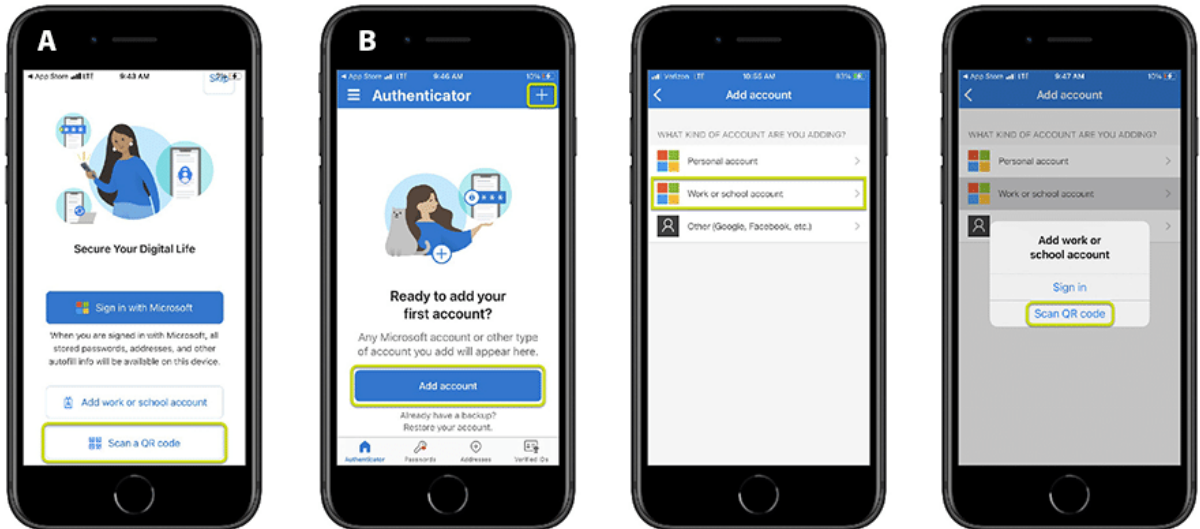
A

◂ App Store LTE 9:43 AM

Skip

Secure Your Digital Life

Sign in with Microsoft

When you are signed in with Microsoft, all stored passwords, addresses, and other autofill info will be available on this device.

Add work or school account

Scan a QR code

B

◂ App Store LTE 9:46 AM 10%

Authenticator

+

Ready to add your first account?

Any Microsoft account or other type of account you add will appear here.

Add account

Already have a backup? Restore your account.

Authenticator Passwords Addresses Verified IDs

Verizon LTE 10:55 AM 83%

Add account

WHAT KIND OF ACCOUNT ARE YOU ADDING?

Personal account

Work or school account

Other (Google, Facebook, etc.)

◂ App Store LTE 9:47 AM 10%

Add account

WHAT KIND OF ACCOUNT ARE YOU ADDING?

Personal account

Work or school account

Add work or school account

Sign in

Scan QR code